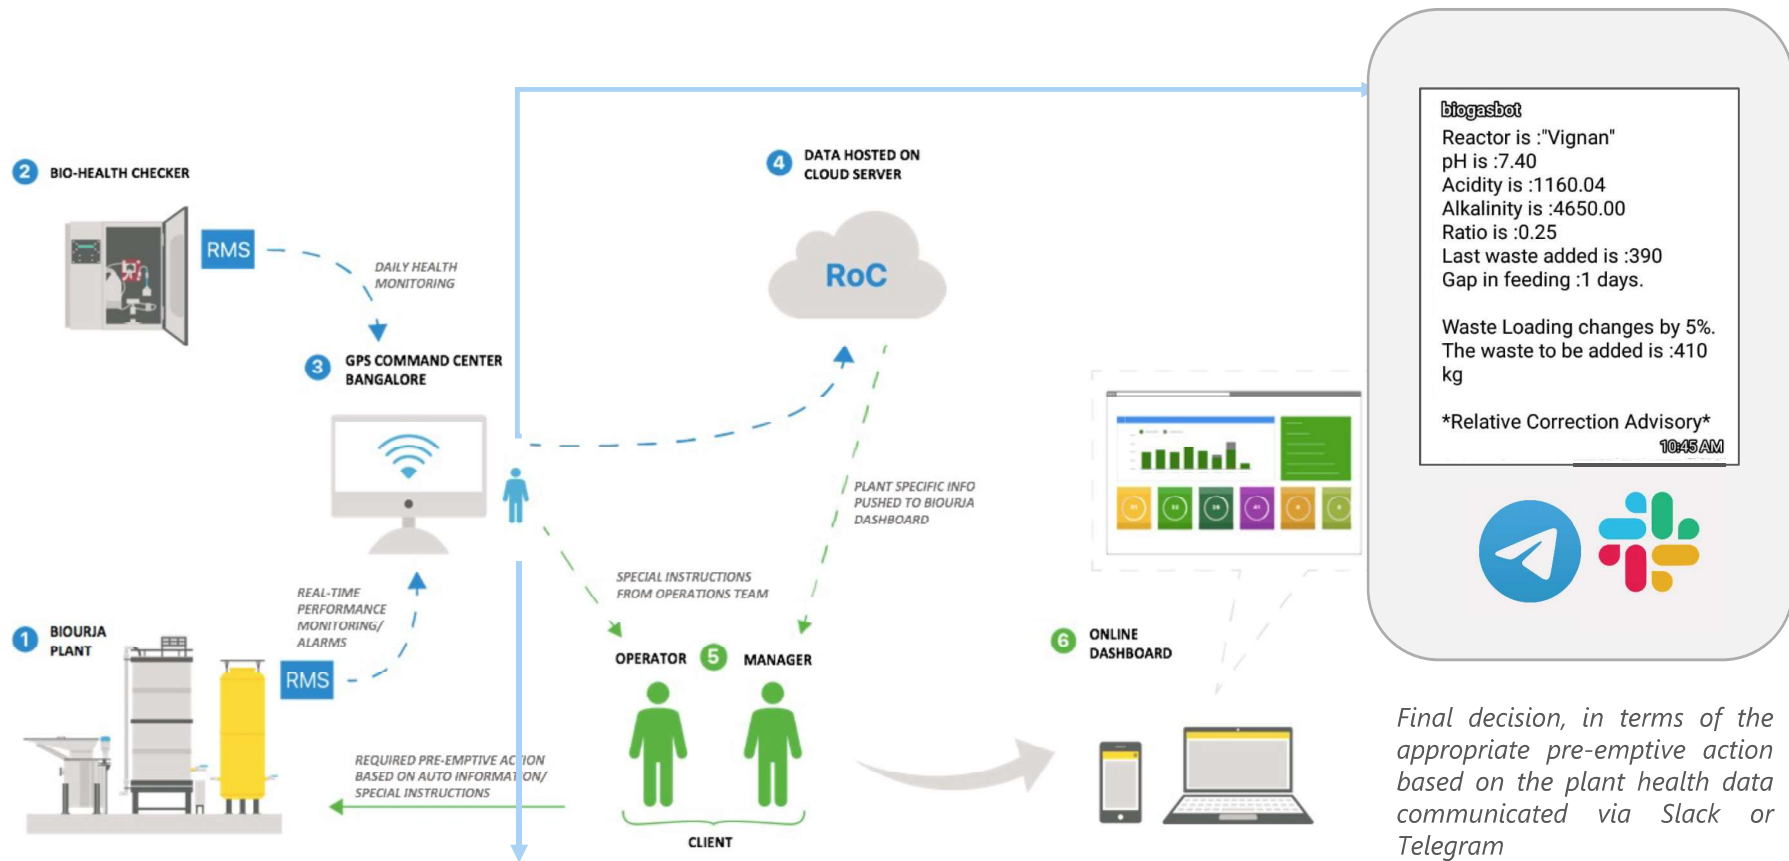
2 BIO-HEALTH CHECKER

RMS

DAILY HEALTH MONITORING

3 GPS COMMAND CENTER BANGALORE

4 DATA HOSTED ON CLOUD SERVER

RoC

PLANT SPECIFIC INFO PUSHED TO BIOURJA DASHBOARD

SPECIAL INSTRUCTIONS FROM OPERATIONS TEAM

REAL-TIME PERFORMANCE MONITORING/ ALARMS

1 BIOURJA PLANT

RMS

REQUIRED PRE-EMPTIVE AC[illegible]ION BASED ON AUTO INFORMAT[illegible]ON/ SPECIAL INSTRUCTIONS

OPERATOR 5 MANAGER

CLIENT

6 ONLINE DASHBOARD

biogasbot
Reactor is :"Vignan"
pH is :7.40
Acidity is :1160.04
Alkalinity is :4650.00
Ratio is :0.25
Last waste added is :390
Gap in feeding :1 days.

Waste Loading changes by 5%.
The waste to be added is :410 kg

*Relative Correction Advisory*
10:45 AM

Final decision, in terms of the appropriate pre-emptive action based on the plant health data communicated via Slack or Telegram